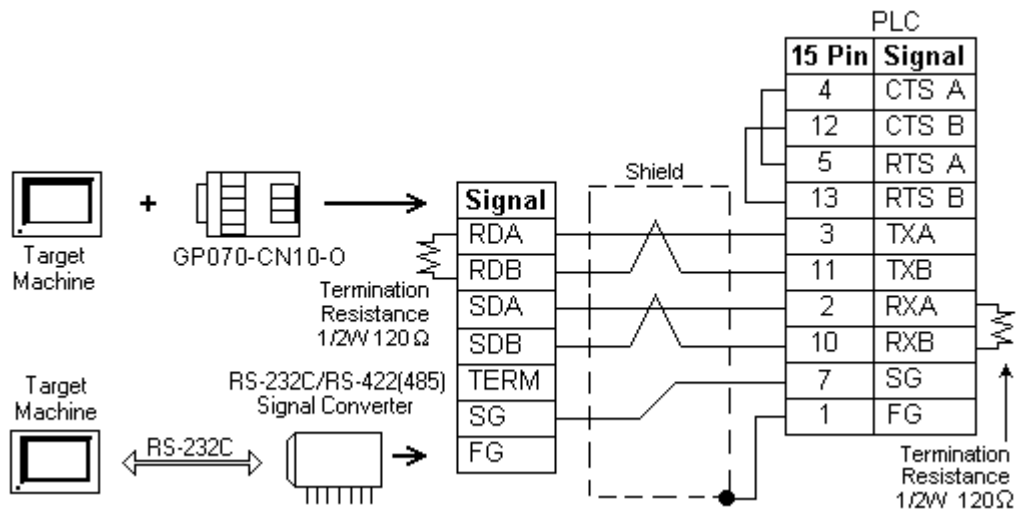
PLC

| 15 Pin | Signal |
|---|---|
| 4 | CTS A |
| 12 | CTS B |
| 5 | RTS A |
| 13 | RTS B |
| 3 | TXA |
| 11 | TXB |
| 2 | RXA |
| 10 | RXB |
| 7 | SG |
| 1 | FG |

Shield

| Signal |
|---|
| RDA |
| RDB |
| SDA |
| SDB |
| TERM |
| SG |
| FG |

Target Machine

+

GP070-CN10-O

Termination Resistance 1/2W 120Ω

Target Machine

RS-232C

RS-232C/RS-422(485) Signal Converter

Termination Resistance 1/2W 120Ω